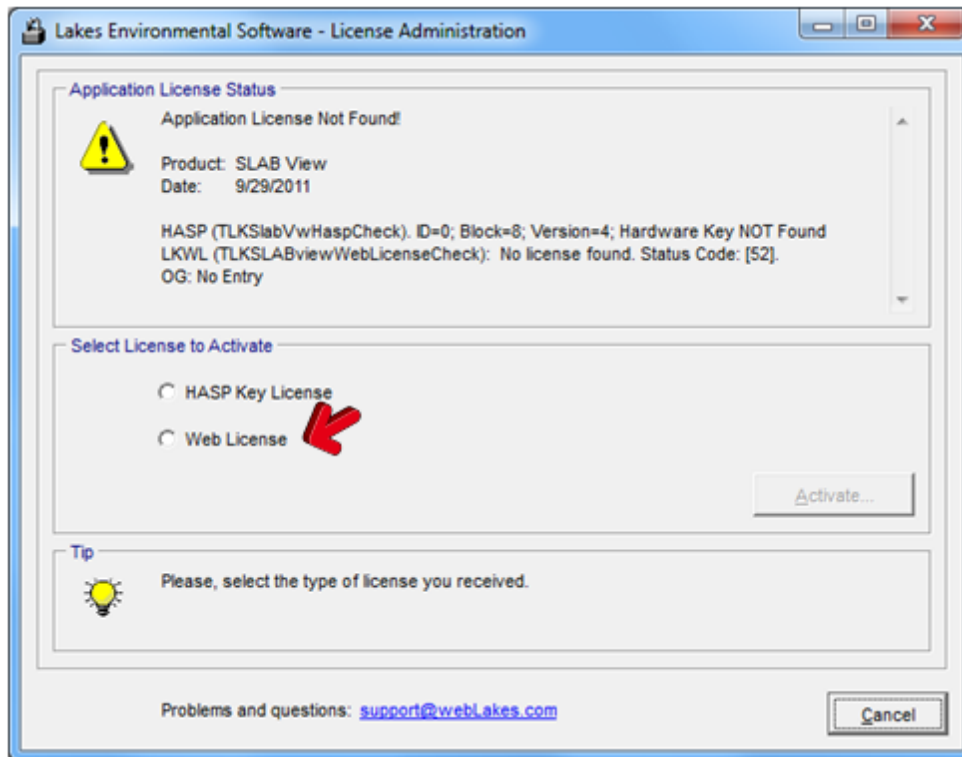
Lakes Environmental Software - License Administration

Application License Status

Application License Not Found!

Product: SLAB View
Date: 9/29/2011

HASP (TLKSlabVwHaspCheck). ID=0; Block=8; Version=4; Hardware Key NOT Found
LKWL (TLKSLABviewWebLicenseCheck): No license found. Status Code: [52].
OG: No Entry

Select License to Activate

HASP Key License

Web License

Activate...

Tip

Please, select the type of license you received.

Problems and questions: support@webLakes.com

Cancel